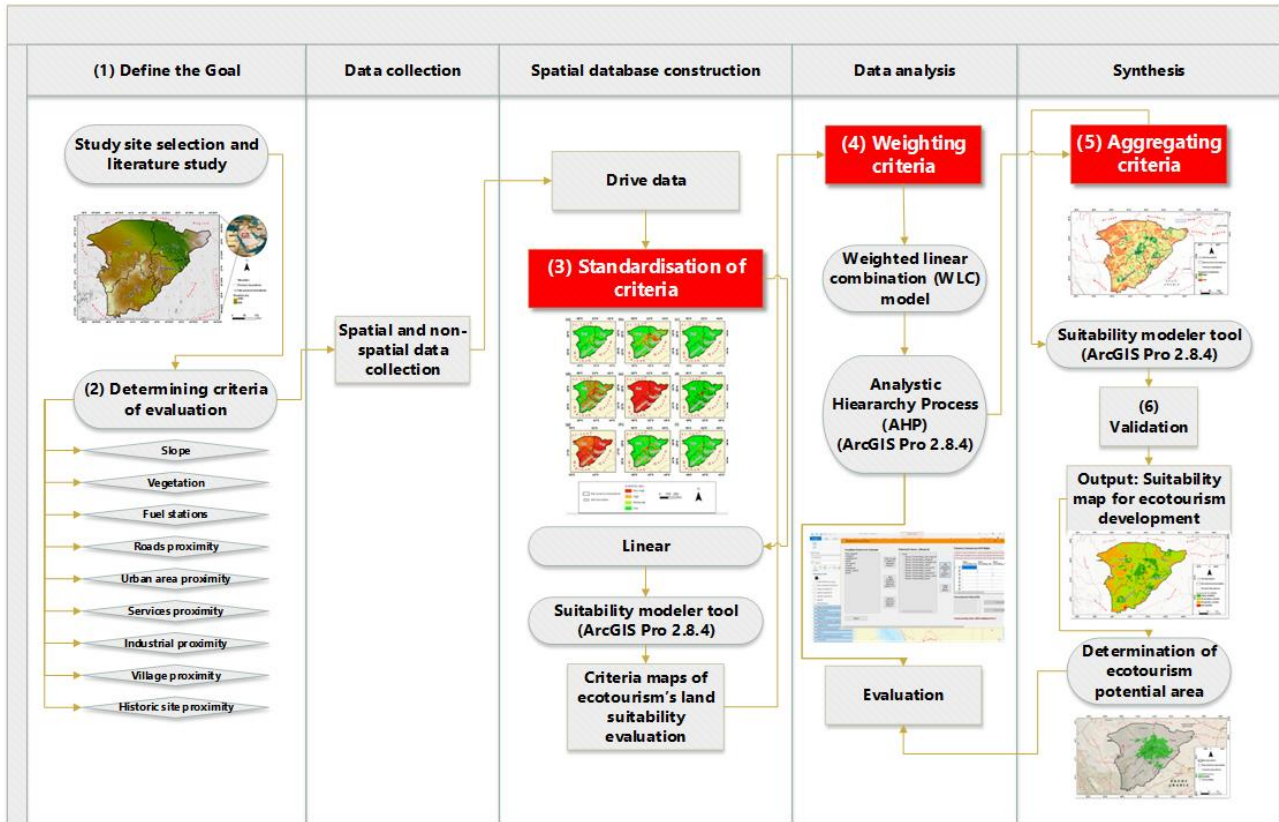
(1) Define the Goal

Data collection

Spatial database construction

Data analysis

Synthesis

Study site selection and literature study

(2) Determining criteria of evaluation

Slope

Vegetation

Fuel stations

Roads proximity

Urban area proximity

Services proximity

Industrial proximity

Village proximity

Historic site proximity

Spatial and non-spatial data collection

Drive data

(3) Standardisation of criteria

Linear

Suitability modeler tool (ArcGIS Pro 2.8.4)

Criteria maps of ecotourism's land suitability evaluation

(4) Weighting criteria

Weighted linear combination (WLC) model

Analystic Hiearrchy Process (AHP) (ArcGIS Pro 2.8.4)

Evaluation

(5) Aggregating criteria

Suitability modeler tool (ArcGIS Pro 2.8.4)

(6) Validation

Output: Suitability map for ecotourism development

Determination of ecotourism potential area